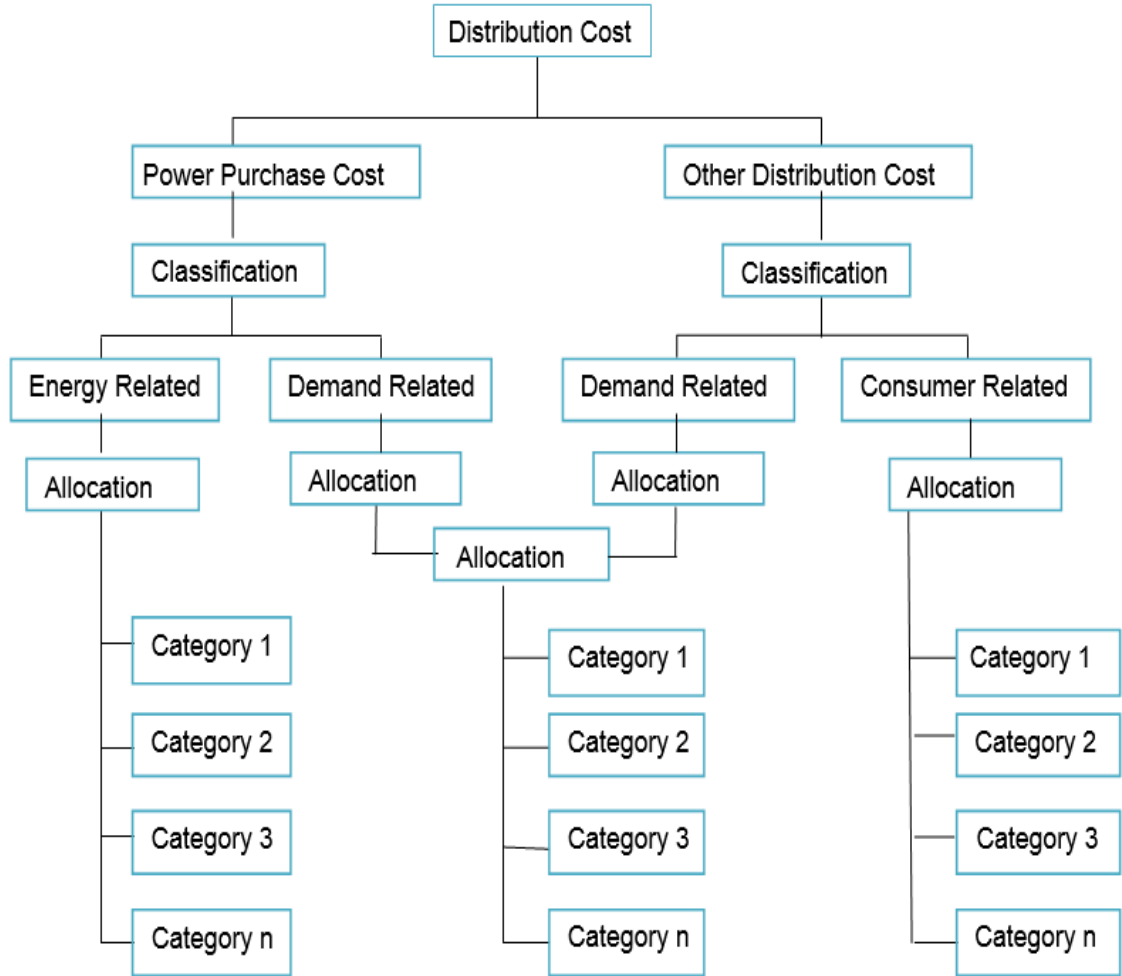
Distribution Cost

Power Purchase Cost

Other Distribution Cost

Classification

Classification

Energy Related

Demand Related

Demand Related

Consumer Related

Allocation

Allocation

Allocation

Allocation

Allocation

Category 1

Category 2

Category 3

Category n

Category 1

Category 2

Category 3

Category n

Category 1

Category 2

Category 3

Category n